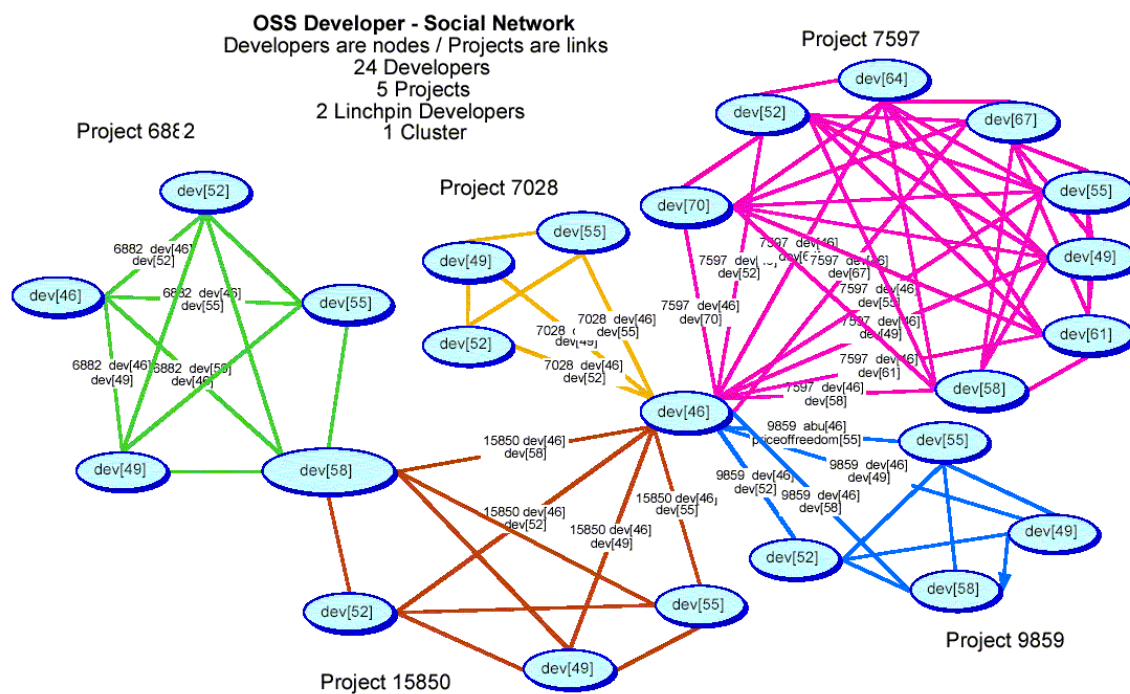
OSS Developer - Social Network
Developers are nodes / Projects are links
24 Developers
5 Projects
2 Linchpin Developers
1 Cluster

Project 6882

dev[52]
6882 dev[46] dev[52]
dev[46]
6882 dev[46] dev[55]
dev[55]
6882 dev[46] dev[49]
6882 dev[58] dev[46]
dev[49]
dev[58]

Project 7028

dev[55]
dev[49]
dev[52]
7028 dev[46] dev[55]
7028 dev[49]
7028 dev[46] dev[52]

Project 7597

dev[64]
dev[52]
dev[67]
dev[70]
dev[55]
dev[49]
dev[61]
dev[58]
7597 dev[46] dev[52]
7597 dev[46] dev[6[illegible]
7597 dev[46] dev[67]
7597 dev[46] dev[70]
7597 dev[46] dev[55]
7597 dev[46] dev[49]
7597 dev[46] dev[61]
7597 dev[46] dev[58]

dev[46]

9859 abu[46] priceoffreedom[55]
9859 dev[46] dev[49]
9859 dev[46] dev[52]
9859 dev[46] dev[58]
dev[55]
dev[49]
dev[52]
dev[58]

Project 9859

15850 dev[46] dev[58]
15850 dev[46] dev[52]
15850 dev[46] dev[55]
15850 dev[46] dev[49]
dev[52]
dev[55]
dev[49]

Project 15850